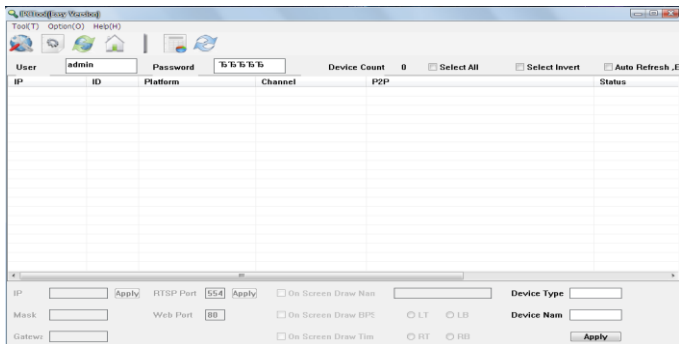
IPTool(Easy Version)

Tool(T) Option(O) Help(H)

User admin Password ЂЂЂЂЂ Device Count 0 Select All Select Invert Auto Refresh ,E

| IP | ID | Platform | Channel | P2P | Status |
|---|---|---|---|---|---|

IP Apply RTSP Port 554 Apply On Screen Draw Nan Device Type

Mask Web Port 80 On Screen Draw BPS LT LB Device Nam

Gatewa On Screen Draw Tim RT RB Apply